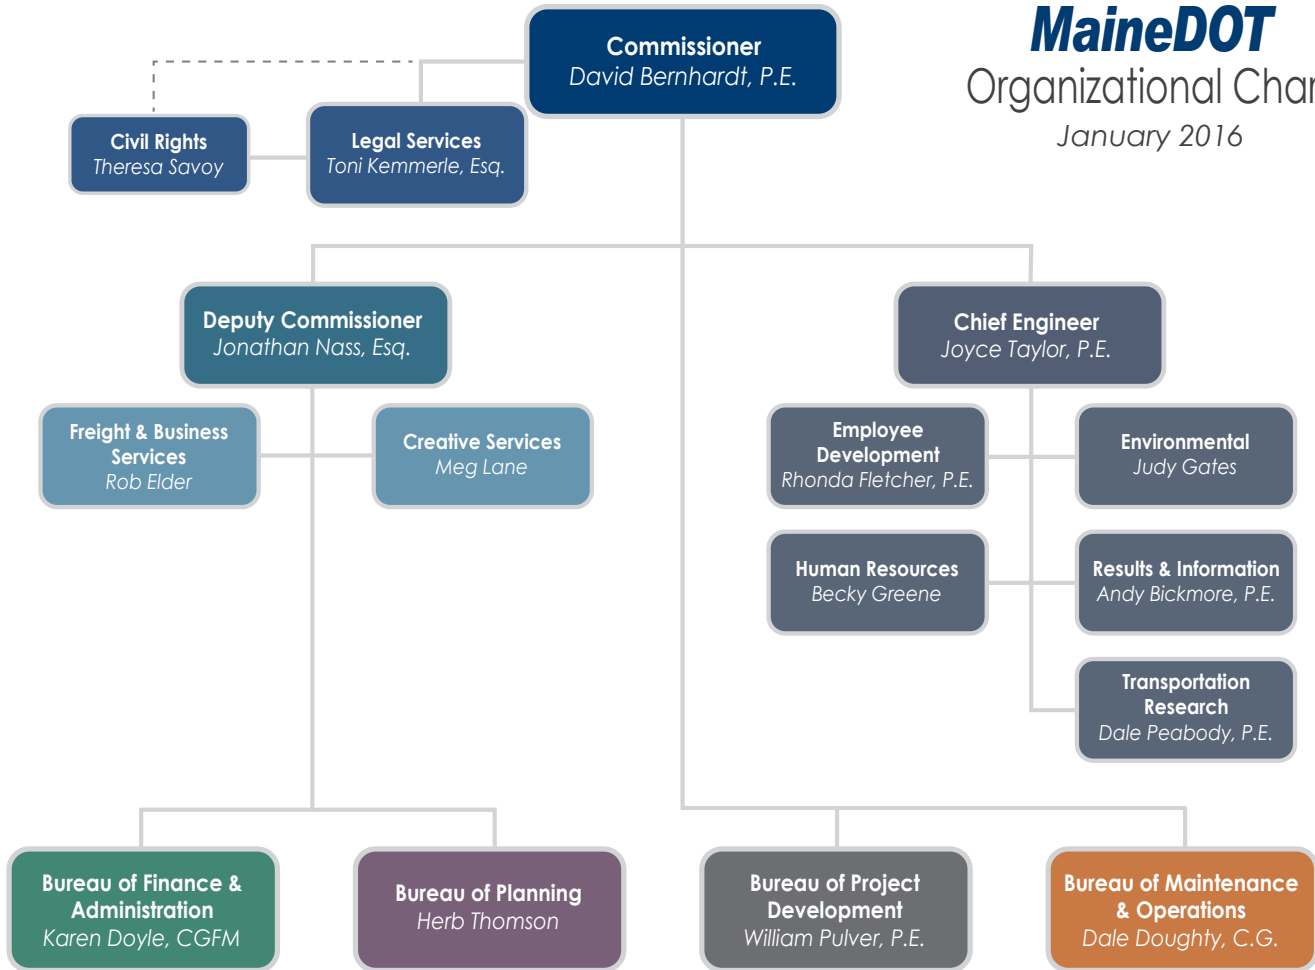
MaineDOT
Organizational Char
January 2016

Commissioner
David Bernhardt, P.E.

Civil Rights
Theresa Savoy

Legal Services
Toni Kemmerle, Esq.

Deputy Commissioner
Jonathan Nass, Esq.

Chief Engineer
Joyce Taylor, P.E.

Freight & Business Services
Rob Elder

Creative Services
Meg Lane

Employee Development
Rhonda Fletcher, P.E.

Environmental
Judy Gates

Human Resources
Becky Greene

Results & Information
Andy Bickmore, P.E.

Transportation Research
Dale Peabody, P.E.

Bureau of Finance & Administration
Karen Doyle, CGFM

Bureau of Planning
Herb Thomson

Bureau of Project Development
William Pulver, P.E.

Bureau of Maintenance & Operations
Dale Doughty, C.G.